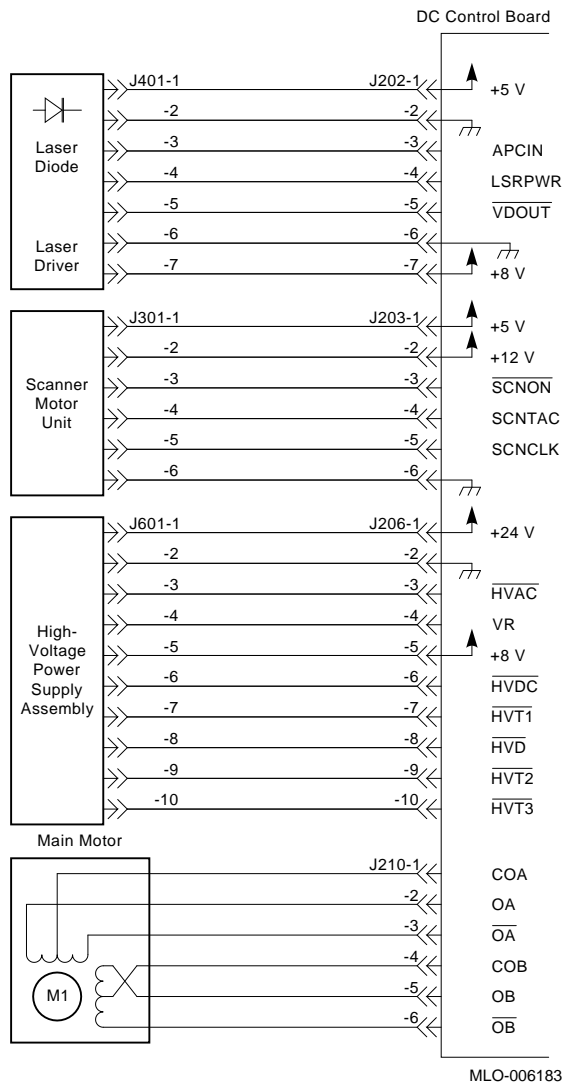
DC Control Board

Laser Diode

Laser Driver

J401-1 J202-1 +5 V
-2 -2
-3 -3 APCIN
-4 -4 LSRPWR
-5 -5 $\overline{\text{VDOUT}}$
-6 -6
-7 -7 +8 V

Scanner Motor Unit

J301-1 J203-1 +5 V
-2 -2 +12 V
-3 -3 $\overline{\text{SCNON}}$
-4 -4 SCNTAC
-5 -5 SCNCLK
-6 -6

High-Voltage Power Supply Assembly

J601-1 J206-1 +24 V
-2 -2
-3 -3 $\overline{\text{HVAC}}$
-4 -4 VR
-5 -5 +8 V
-6 -6 $\overline{\text{HVDC}}$
-7 -7 $\overline{\text{HVT1}}$
-8 -8 $\overline{\text{HVD}}$
-9 -9 $\overline{\text{HVT2}}$
-10 -10 $\overline{\text{HVT3}}$

Main Motor

M1

J210-1 COA
-2 OA
-3 $\overline{\text{OA}}$
-4 COB
-5 OB
-6 $\overline{\text{OB}}$

MLO-006183